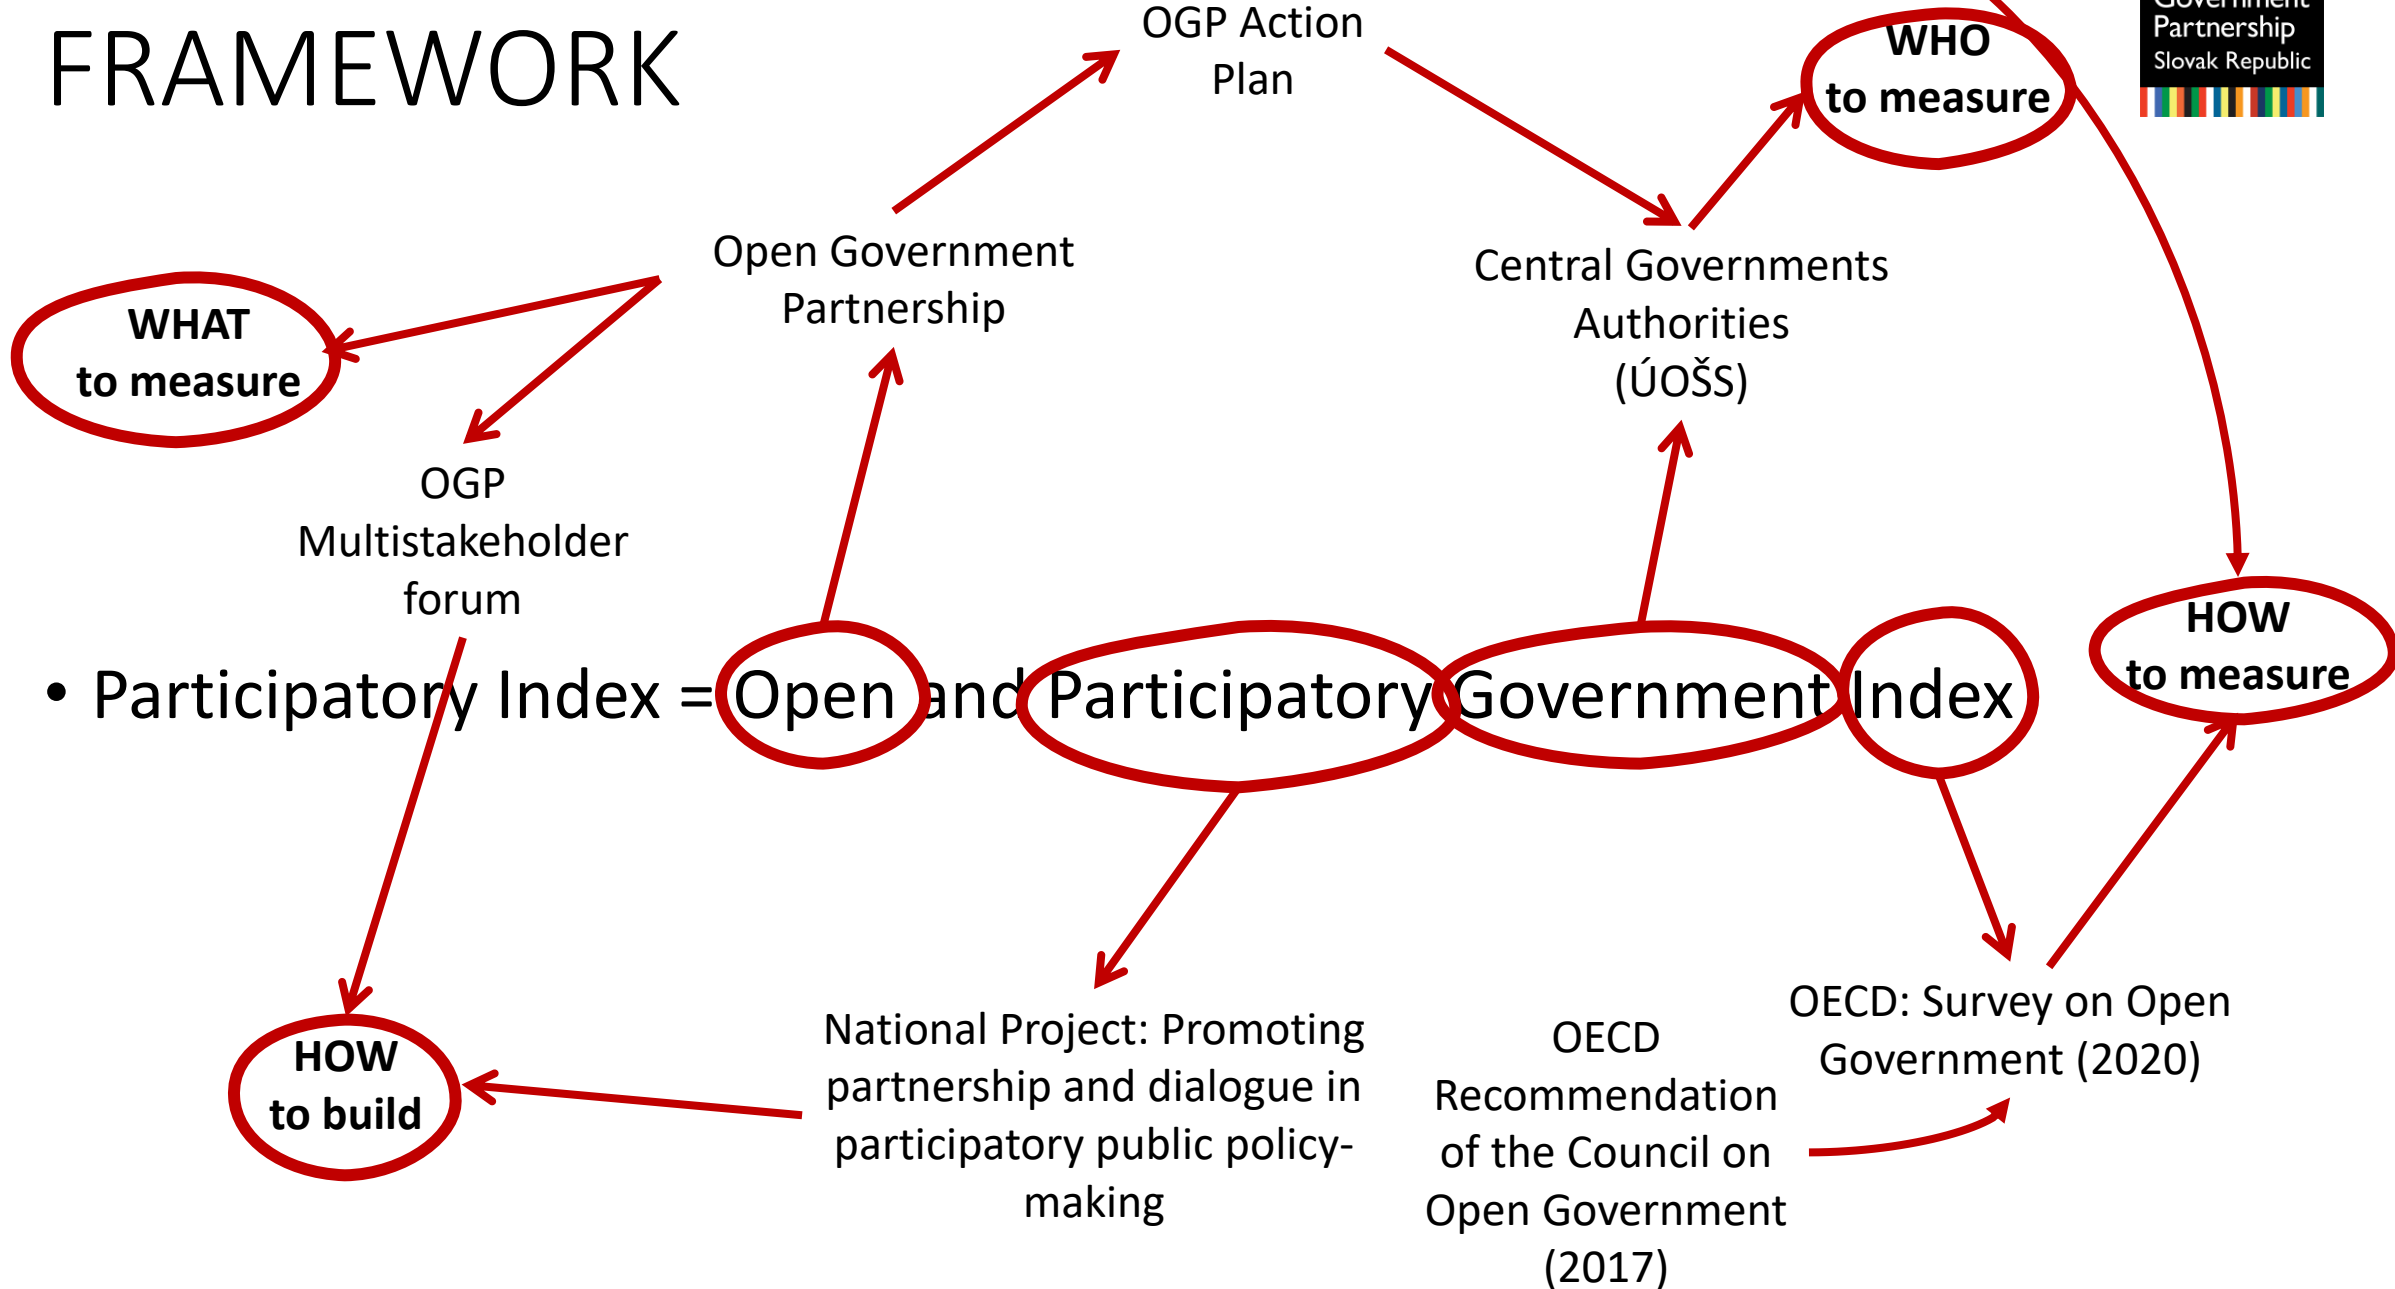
FRAMEWORK

OGP Action Plan

WHO to measure

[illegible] Partnership Slovak Republic

Open Government Partnership

Central Governments Authorities (ÚOŠS)

WHAT to measure

OGP Multistakeholder forum

HOW to measure

• Participatory Index = Open and Participatory Government Index

HOW to build

National Project: Promoting partnership and dialogue in participatory public policy-making

OECD Recommendation of the Council on Open Government (2017)

OECD: Survey on Open Government (2020)